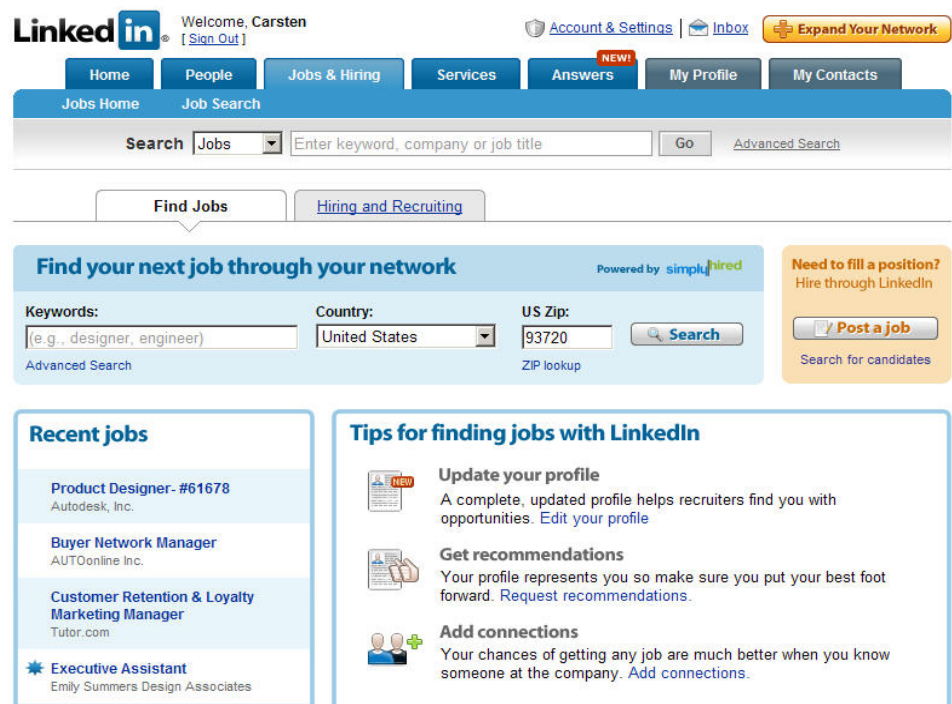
Linked in

Welcome, Carsten
[ Sign Out ]

Account & Settings | Inbox | Expand Your Network

Home | People | Jobs & Hiring | Services | NEW! Answers | My Profile | My Contacts

Jobs Home | Job Search

Search Jobs Enter keyword, company or job title Go Advanced Search

Find Jobs | Hiring and Recruiting

Find your next job through your network

Powered by simplyhired

Keywords:
(e.g., designer, engineer)
Advanced Search

Country:
United States

US Zip:
93720
ZIP lookup

Search

Need to fill a position?
Hire through LinkedIn

Post a job

Search for candidates

Recent jobs

Product Designer- #61678
Autodesk, Inc.

Buyer Network Manager
AUTOonline Inc.

Customer Retention & Loyalty Marketing Manager
Tutor.com

Executive Assistant
Emily Summers Design Associates

Tips for finding jobs with LinkedIn

NEW

Update your profile
A complete, updated profile helps recruiters find you with opportunities. Edit your profile

Get recommendations
Your profile represents you so make sure you put your best foot forward. Request recommendations.

Add connections
Your chances of getting any job are much better when you know someone at the company. Add connections.